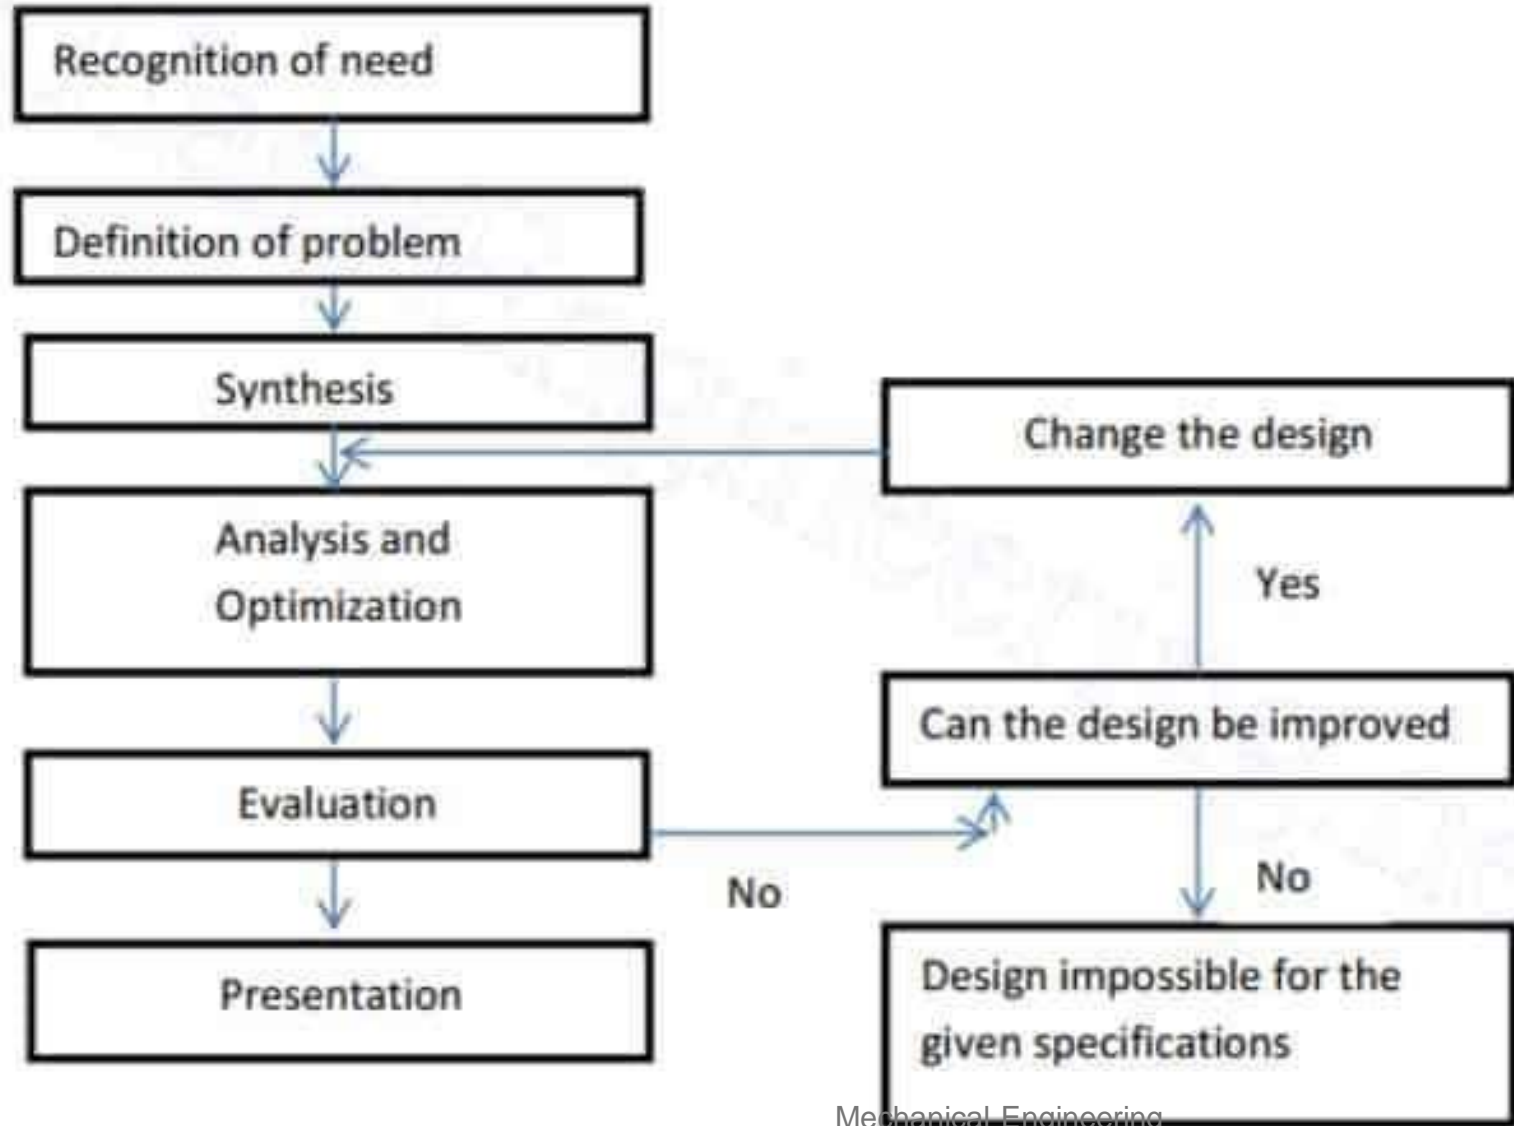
Recognition of need

Definition of problem

Synthesis

Analysis and Optimization

Evaluation

Presentation

Change the design

Yes

Can the design be improved

No

No

Design impossible for the given specifications

Mechanical Engineering